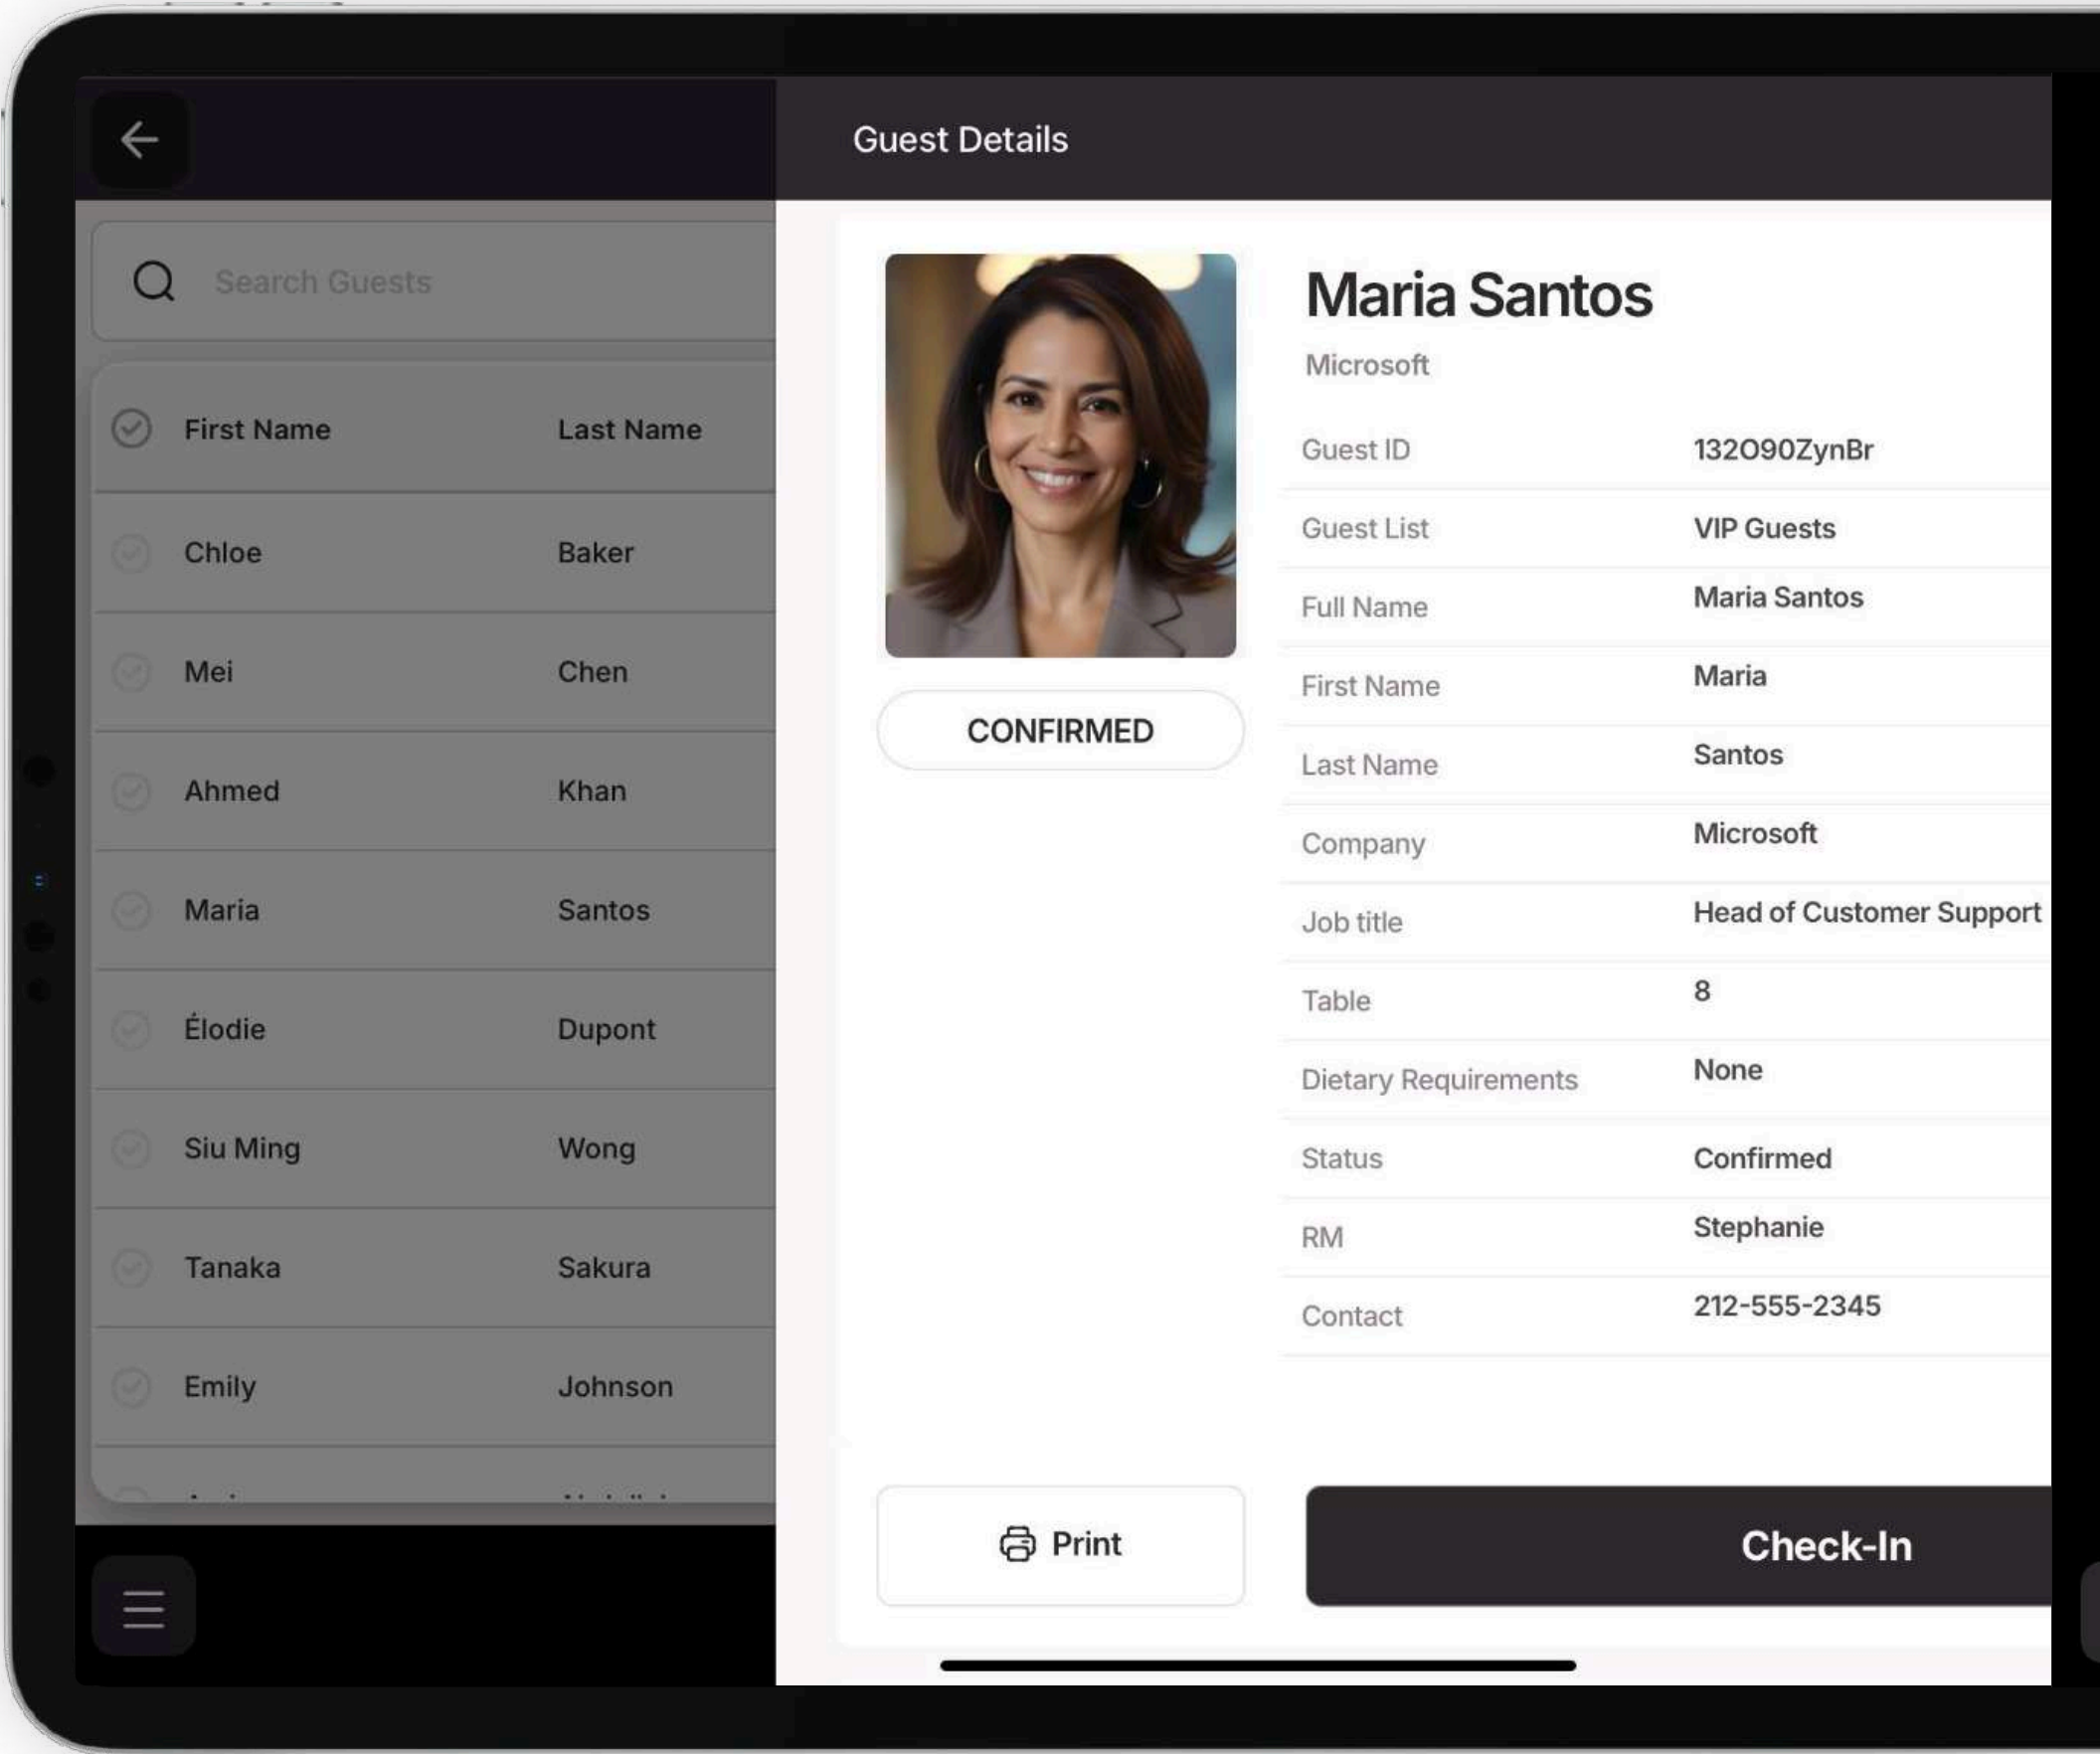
Search Guests

| First Name | Last Name |
|---|---|
| Chloe | Baker |
| Mei | Chen |
| Ahmed | Khan |
| Maria | Santos |
| Élodie | Dupont |
| Siu Ming | Wong |
| Tanaka | Sakura |
| Emily | Johnson |
| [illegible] | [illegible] |

Guest Details

CONFIRMED

Maria Santos

Microsoft

| | |
|---|---|
| Guest ID | 132O90ZynBr |
| Guest List | VIP Guests |
| Full Name | Maria Santos |
| First Name | Maria |
| Last Name | Santos |
| Company | Microsoft |
| Job title | Head of Customer Support |
| Table | 8 |
| Dietary Requirements | None |
| Status | Confirmed |
| RM | Stephanie |
| Contact | 212-555-2345 |

Print

Check-In